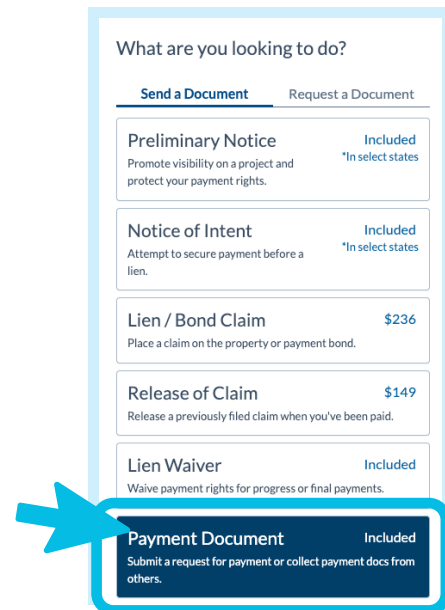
What are you looking to do?

Send a Document

Request a Document

Preliminary Notice
Promote visibility on a project and protect your payment rights.
Included
*In select states

Notice of Intent
Attempt to secure payment before a lien.
Included
*In select states

Lien / Bond Claim
Place a claim on the property or payment bond.
$236

Release of Claim
Release a previously filed claim when you've been paid.
$149

Lien Waiver
Waive payment rights for progress or final payments.
Included

Payment Document
Submit a request for payment or collect payment docs from others.
Included